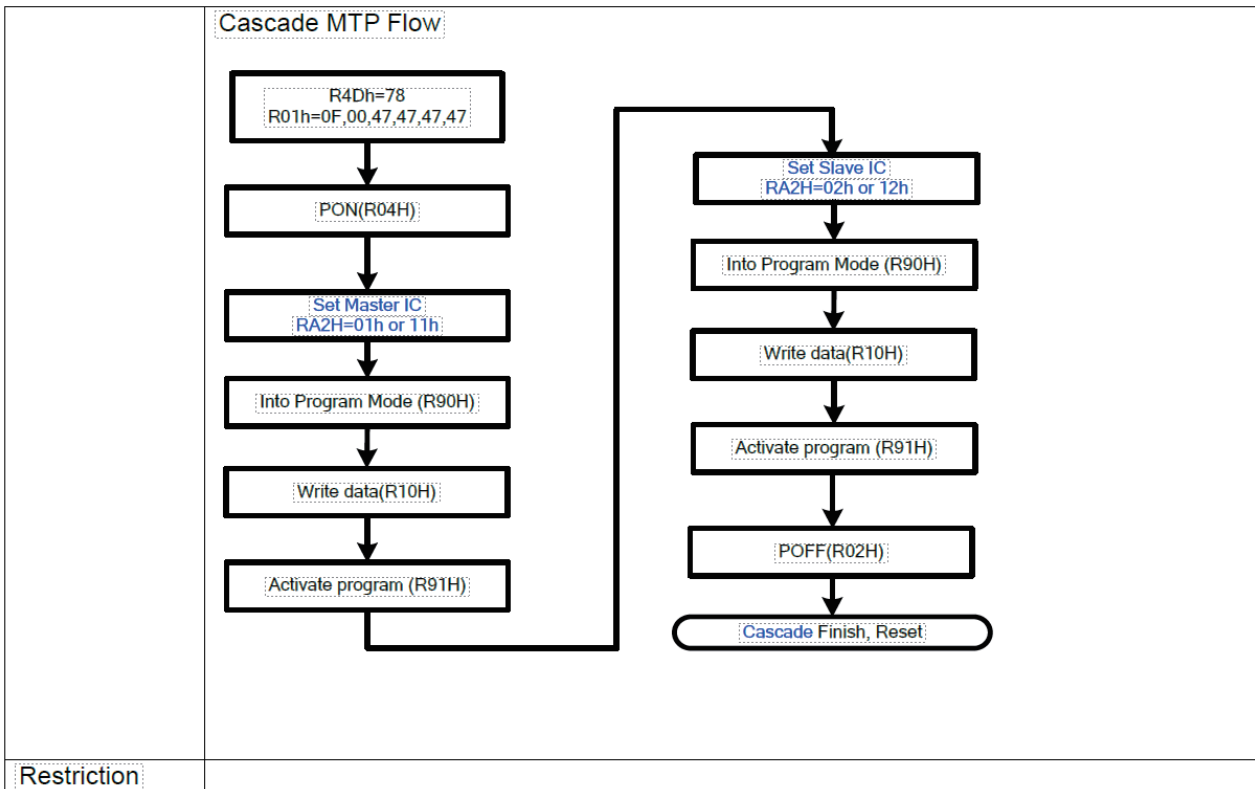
Cascade MTP Flow

R4Dh=78
R01h=0F,00,47,47,47,47

PON(R04H)

Set Master IC
RA2H=01h or 11h

Into Program Mode (R90H)

Write data(R10H)

Activate program (R91H)

Set Slave IC
RA2H=02h or 12h

Into Program Mode (R90H)

Write data(R10H)

Activate program (R91H)

POFF(R02H)

Cascade Finish, Reset

Restriction